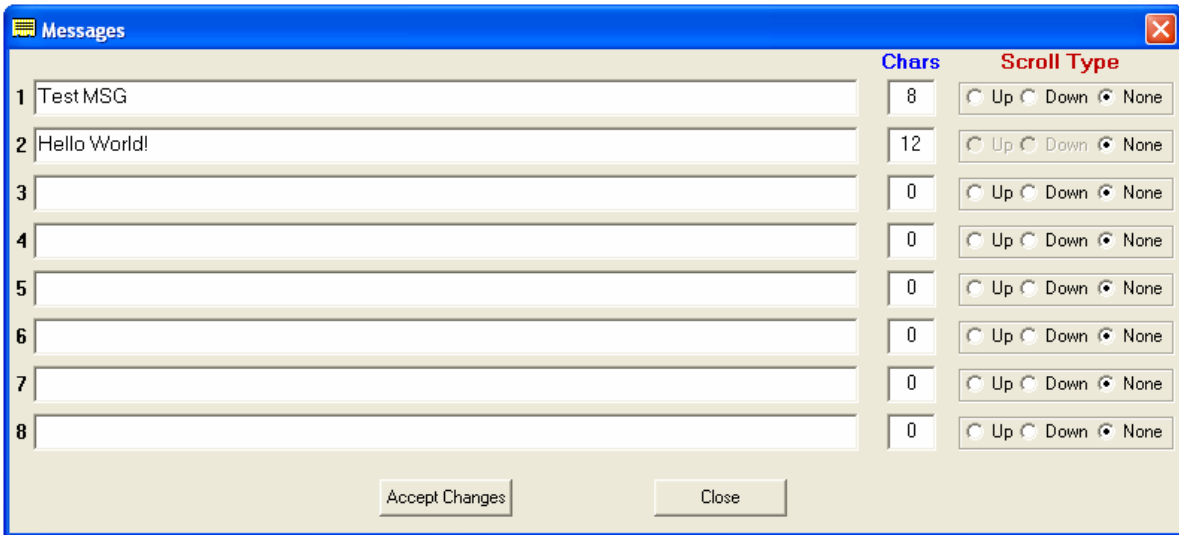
Messages

Chars Scroll Type

1 Test MSG 8 Up Down None
2 Hello World! 12 Up Down None
3 0 Up Down None
4 0 Up Down None
5 0 Up Down None
6 0 Up Down None
7 0 Up Down None
8 0 Up Down None

Accept Changes Close